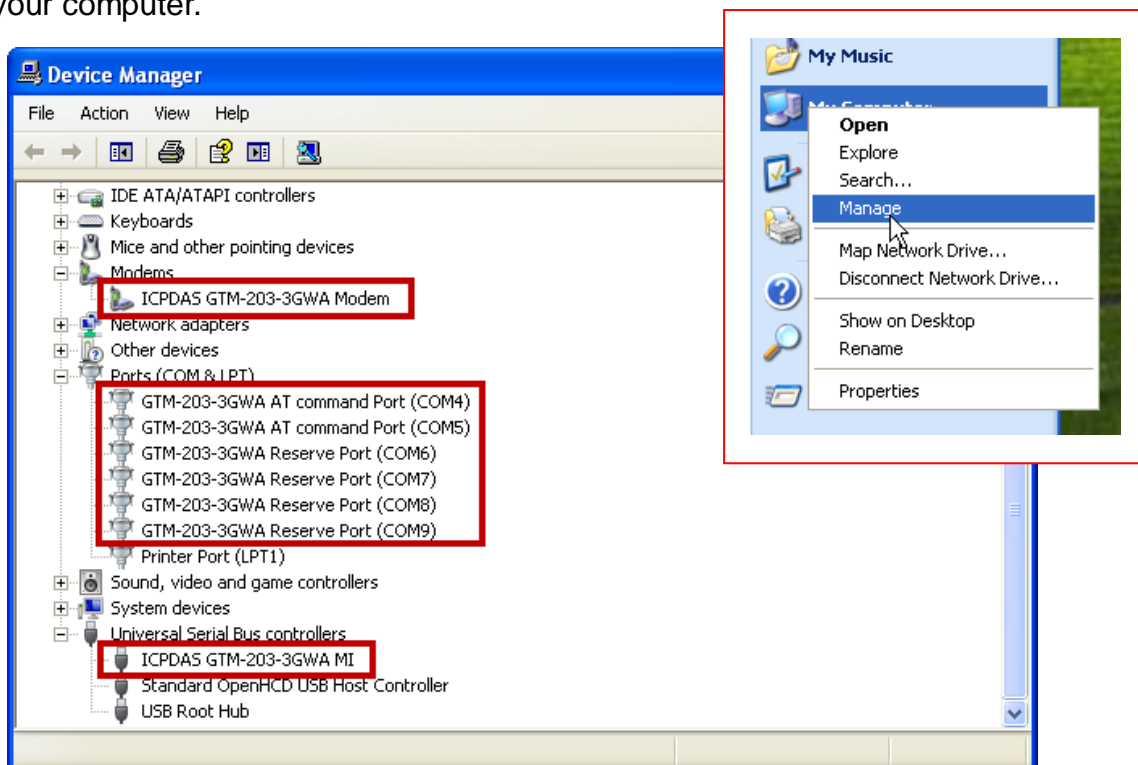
your computer.

Device Manager

File Action View Help

IDE ATA/ATAPI controllers
Keyboards
Mice and other pointing devices
Modems
ICPDAS GTM-203-3GWA Modem
Network adapters
Other devices
Ports (COM & LPT)
GTM-203-3GWA AT command Port (COM4)
GTM-203-3GWA AT command Port (COM5)
GTM-203-3GWA Reserve Port (COM6)
GTM-203-3GWA Reserve Port (COM7)
GTM-203-3GWA Reserve Port (COM8)
GTM-203-3GWA Reserve Port (COM9)
Printer Port (LPT1)
Sound, video and game controllers
System devices
Universal Serial Bus controllers
ICPDAS GTM-203-3GWA MI
Standard OpenHCD USB Host Controller
USB Root Hub

My Music
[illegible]
Open
Explore
Search...
Manage
Map Network Drive...
Disconnect Network Drive...
Show on Desktop
Rename
Properties